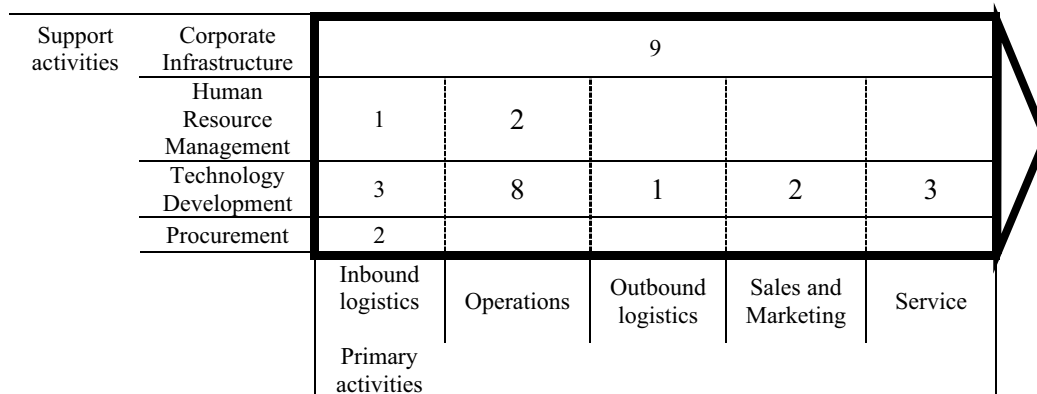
| Support activities | Corporate Infrastructure | 9 | | | | |
|---|---|---|---|---|---|---|
| | Human Resource Management | 1 | 2 | | | |
| | Technology Development | 3 | 8 | 1 | 2 | 3 |
| | Procurement | 2 | | | | |
| | | Inbound logistics | Operations | Outbound logistics | Sales and Marketing | Service |
| | | Primary activities | | | | |